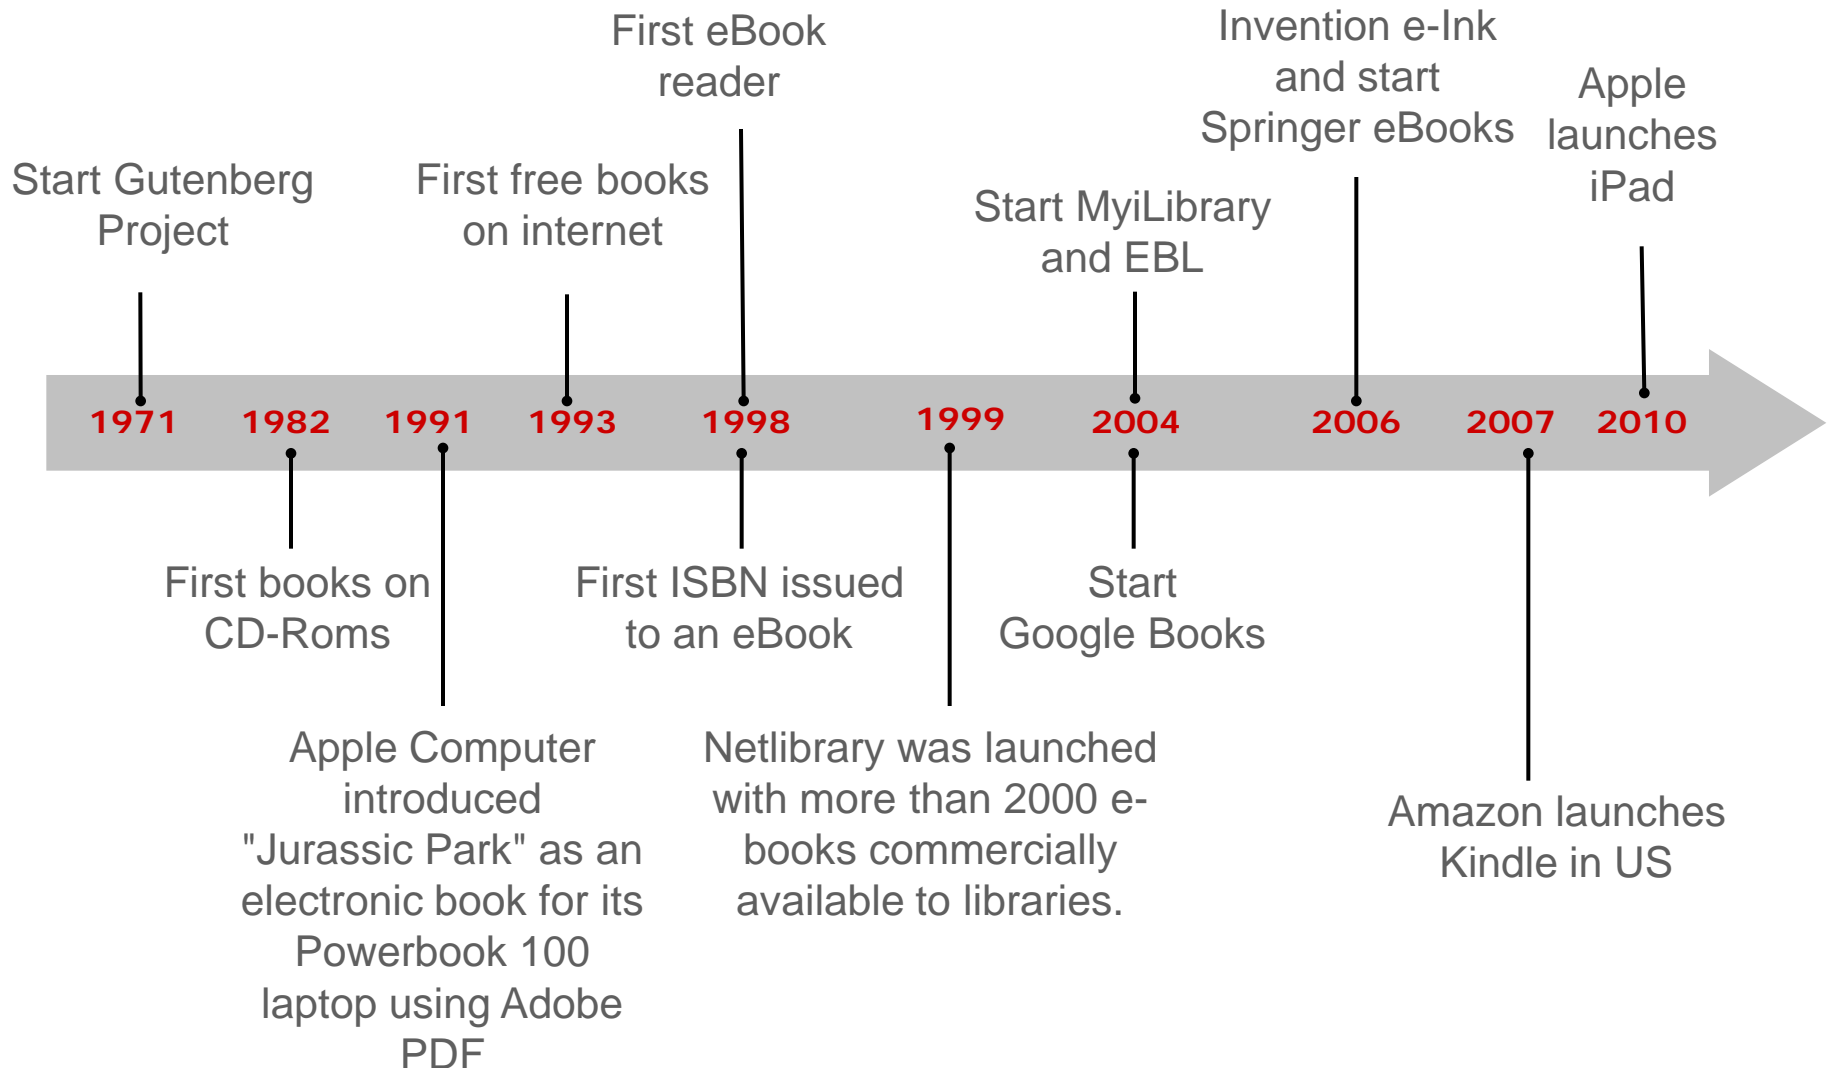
First eBook reader

Invention e-Ink and start Springer eBooks

Apple launches iPad

Start Gutenberg Project

First free books on internet

Start MyiLibrary and EBL

1971 1982 1991 1993 1998 1999 2004 2006 2007 2010

First books on CD-Roms

First ISBN issued to an eBook

Start Google Books

Apple Computer introduced "Jurassic Park" as an electronic book for its Powerbook 100 laptop using Adobe PDF

Netlibrary was launched with more than 2000 e-books commercially available to libraries.

Amazon launches Kindle in US